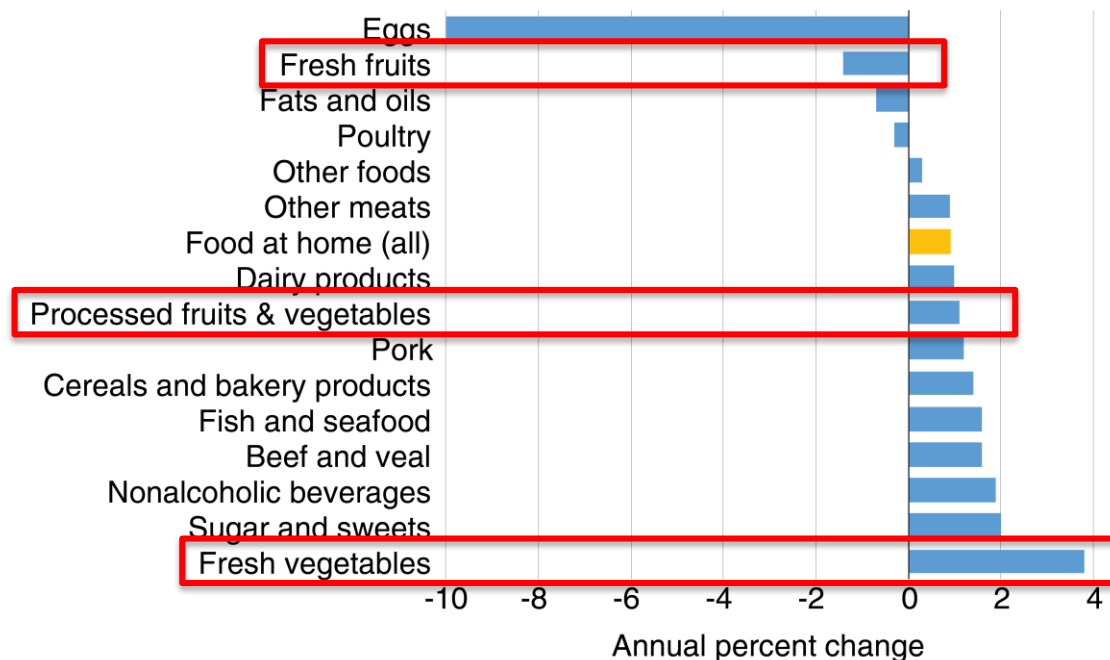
Eggs
Fresh fruits
Fats and oils
Poultry
Other foods
Other meats
Food at home (all)
Dairy products
Processed fruits & vegetables
Pork
Cereals and bakery products
Fish and seafood
Beef and veal
Nonalcoholic beverages
Sugar and sweets
Fresh vegetables

-10 -8 -6 -4 -2 0 2 4

Annual percent change